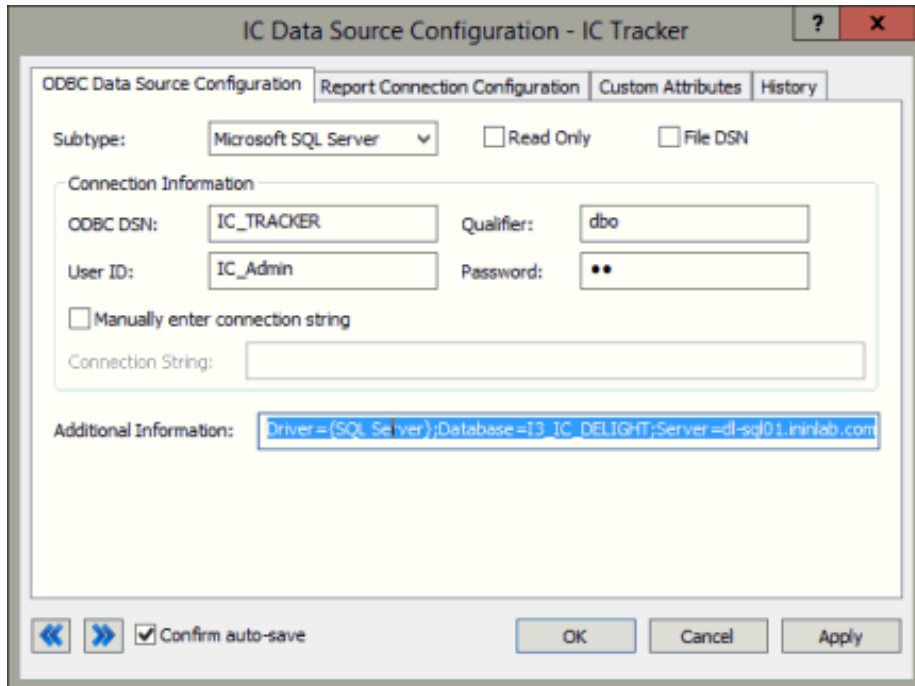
IC Data Source Configuration - IC Tracker

?

X

ODBC Data Source Configuration | Report Connection Configuration | Custom Attributes | History

Subtype: Microsoft SQL Server

Read Only

File DSN

Connection Information

ODBC DSN: IC_TRACKER

Qualifier: dbo

User ID: IC_Admin

Password: ••

Manually enter connection string

Connection String:

Additional Information: Driver={SQL Server};Database=I3_IC_DELIGHT;Server=dl-sql01.ininlab.com

«

»

Confirm auto-save

OK

Cancel

Apply